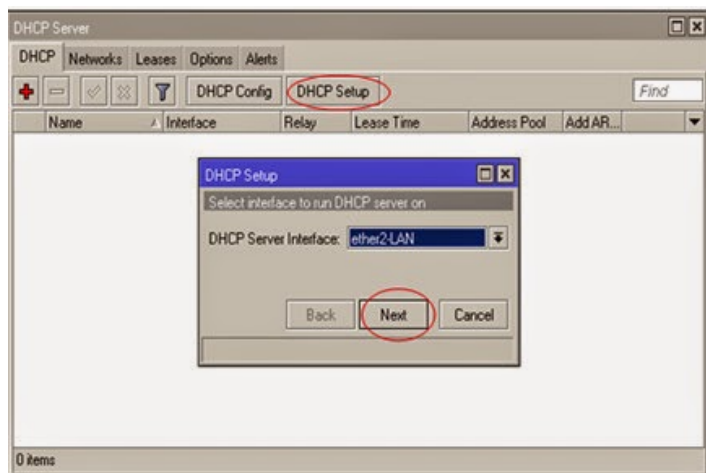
DHCP Server

DHCP Networks Leases Options Alerts

DHCP Config DHCP Setup

Find

| Name | Interface | Relay | Lease Time | Address Pool | Add AR... |
|---|---|---|---|---|---|

DHCP Setup

Select interface to run DHCP server on

DHCP Server Interface: ether2-LAN

Back Next Cancel

0 items